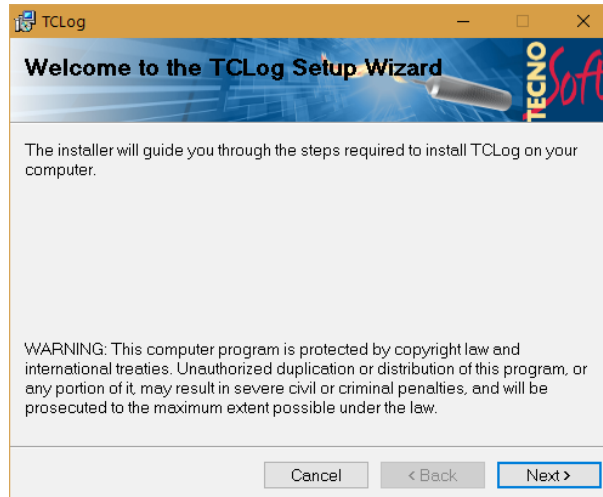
TCLog

Welcome to the TCLog Setup Wizard

TECNO Soft

The installer will guide you through the steps required to install TCLog on your computer.

WARNING: This computer program is protected by copyright law and international treaties. Unauthorized duplication or distribution of this program, or any portion of it, may result in severe civil or criminal penalties, and will be prosecuted to the maximum extent possible under the law.

Cancel

< Back

Next >